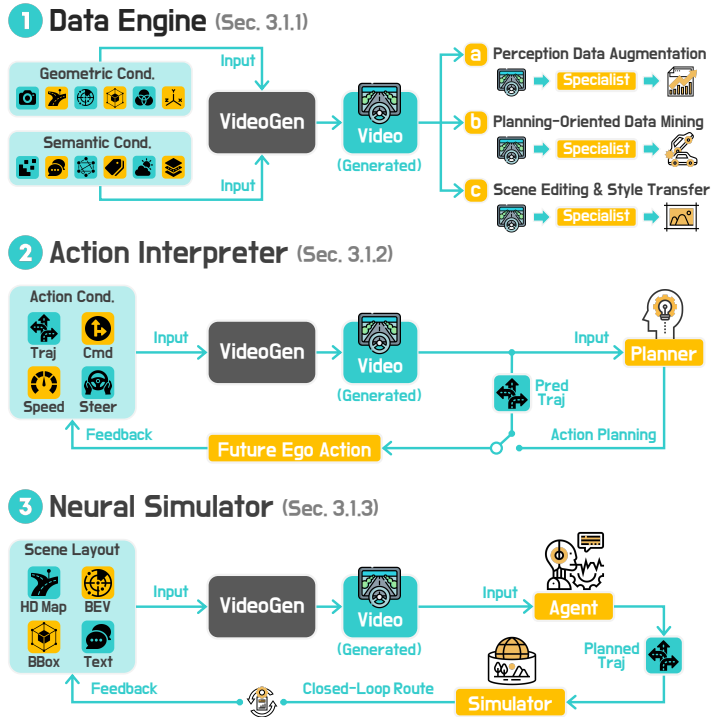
1 Data Engine (Sec. 3.1.1)

Geometric Cond.

Semantic Cond.

Input

Input

VideoGen

Video

(Generated)

a Perception Data Augmentation

Specialist

b Planning-Oriented Data Mining

Specialist

c Scene Editing & Style Transfer

Specialist

2 Action Interpreter (Sec. 3.1.2)

Action Cond.

Traj

Cmd

Speed

Steer

Input

VideoGen

Video

(Generated)

Input

Planner

Pred Traj

Feedback

Future Ego Action

Action Planning

3 Neural Simulator (Sec. 3.1.3)

Scene Layout

HD Map

BEV

BBox

Text

Input

VideoGen

Video

(Generated)

Input

Agent

Planned Traj

Feedback

Closed-Loop Route

Simulator